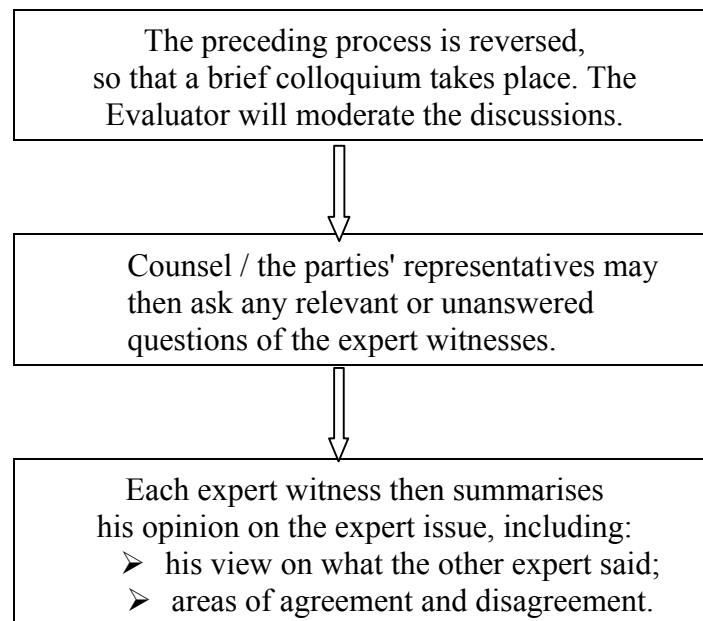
The preceding process is reversed, so that a brief colloquium takes place. The Evaluator will moderate the discussions.

Counsel / the parties' representatives may then ask any relevant or unanswered questions of the expert witnesses.

Each expert witness then summarises his opinion on the expert issue, including:
- his view on what the other expert said;
- areas of agreement and disagreement.